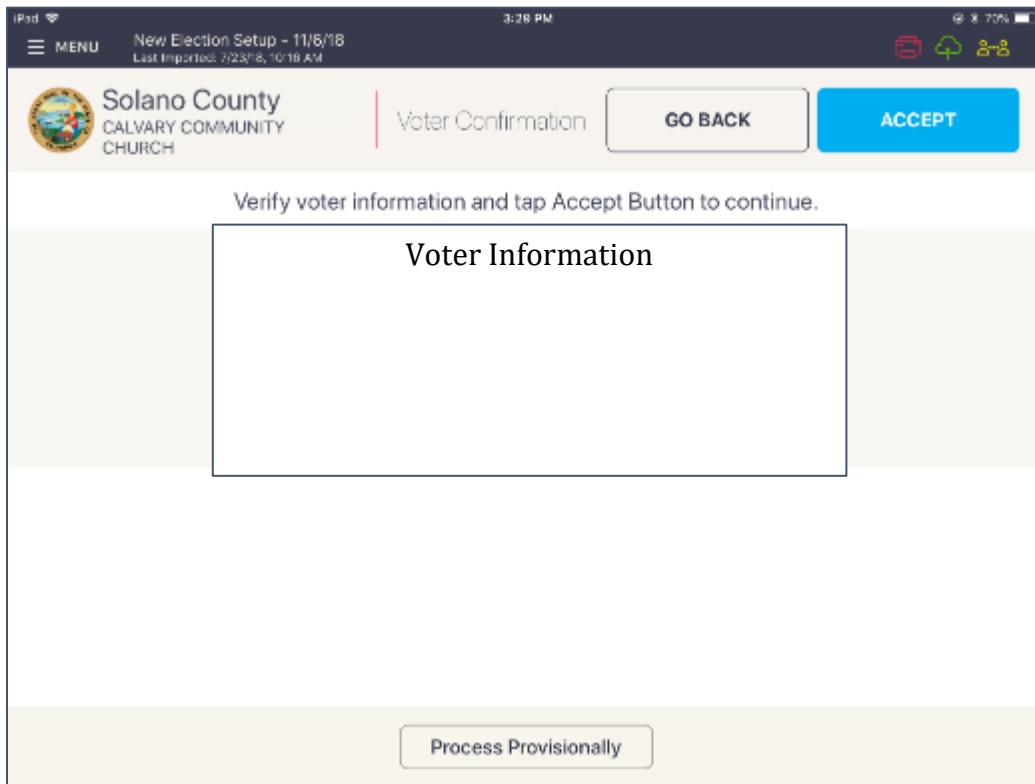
iPad 3:28 PM 70%

MENU New Election Setup - 11/6/18
Last Imported: 7/23/18, 10:18 AM

Solano County
CALVARY COMMUNITY CHURCH

Voter Confirmation

GO BACK

ACCEPT

Verify voter information and tap Accept Button to continue.

Voter Information

Process Provisionally